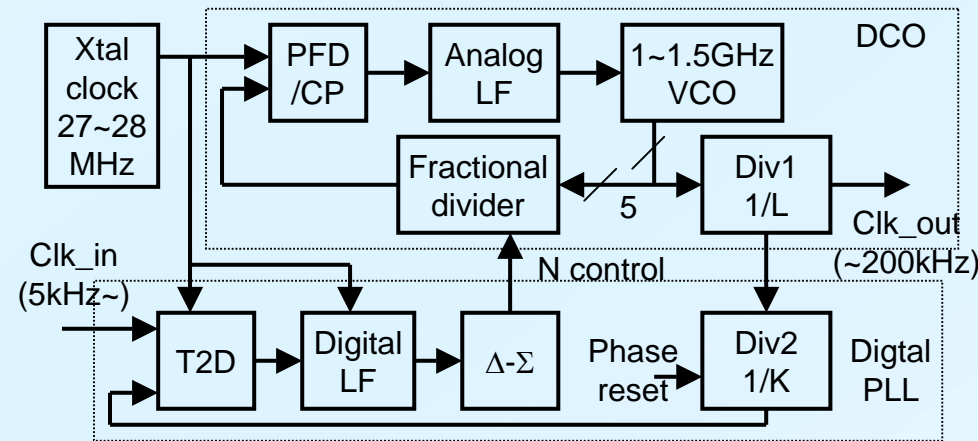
Xtal clock 27~28 MHz

PFD /CP

Analog LF

1~1.5GHz VCO

DCO

Fractional divider

5

Div1 1/L

Clk_out (~200kHz)

Clk_in (5kHz~)

N control

T2D

Digital LF

$\Delta$-$\Sigma$

Phase reset

Div2 1/K

Digtal PLL